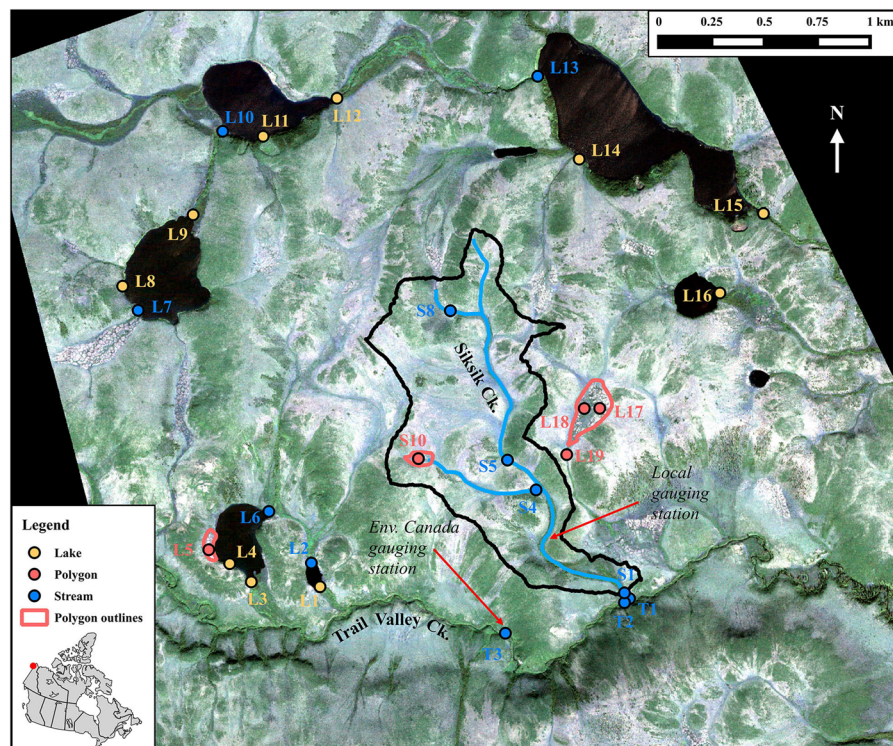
0 0.25 0.5 0.75 1 km

N

L13
L10 L11 L12
L14
L15
L9
L8
L7
L16
S8
Siksik Ck.
L18 L17
S10
L19
S5
Local gauging station
S4
L6
L5 L4
L2
L3 L1
Env. Canada gauging station
S1
T1
T2
Trail Valley Ck.
T3

Legend
Lake
Polygon
Stream
Polygon outlines